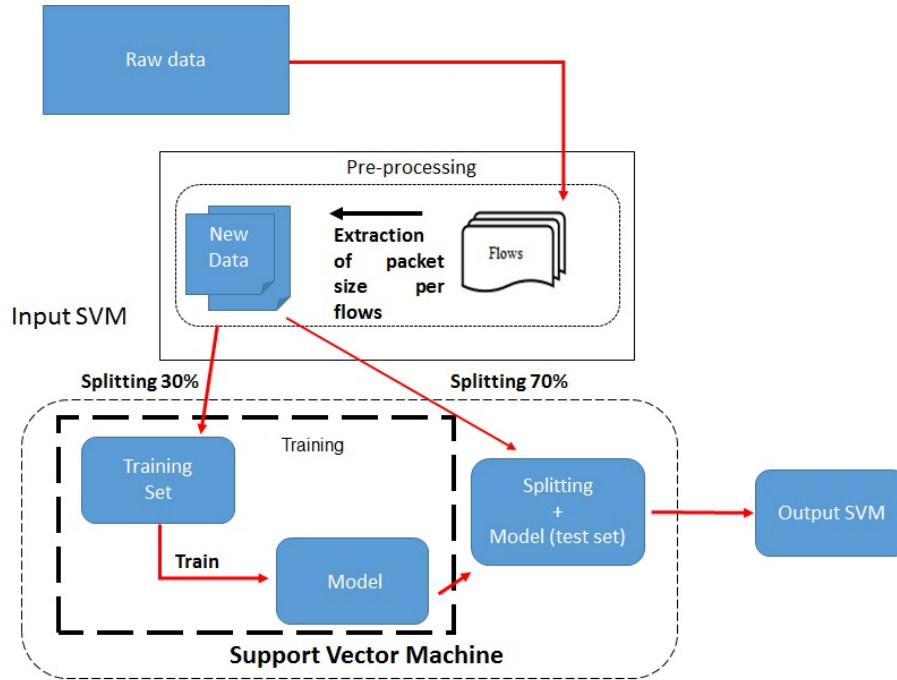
Raw data

Pre-processing

New Data

Extraction of packet size per flows

Flows

Input SVM

Splitting 30%

Splitting 70%

Training

Training Set

Train

Model

Splitting + Model (test set)

Output SVM

Support Vector Machine